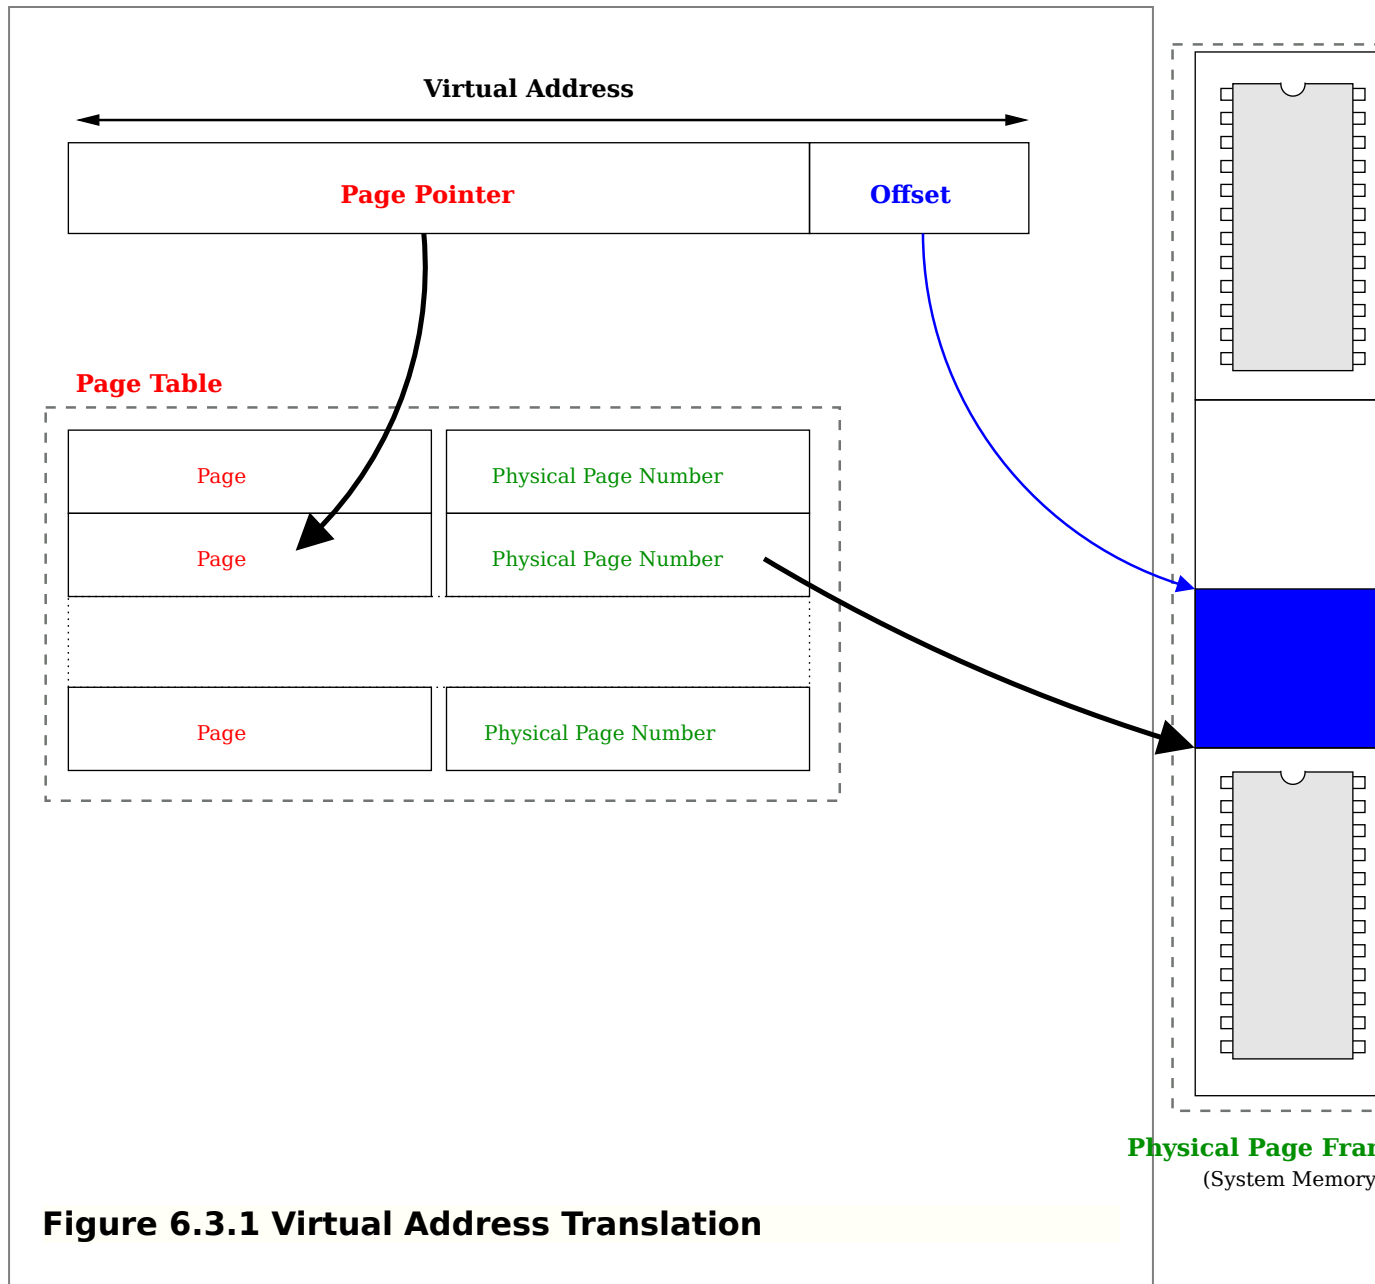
Virtual Address

Page Pointer

Offset

Page Table

Page

Physical Page Number

Page

Physical Page Number

Page

Physical Page Number

Physical Page Fra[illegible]

(System Memory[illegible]

Figure 6.3.1 Virtual Address Translation